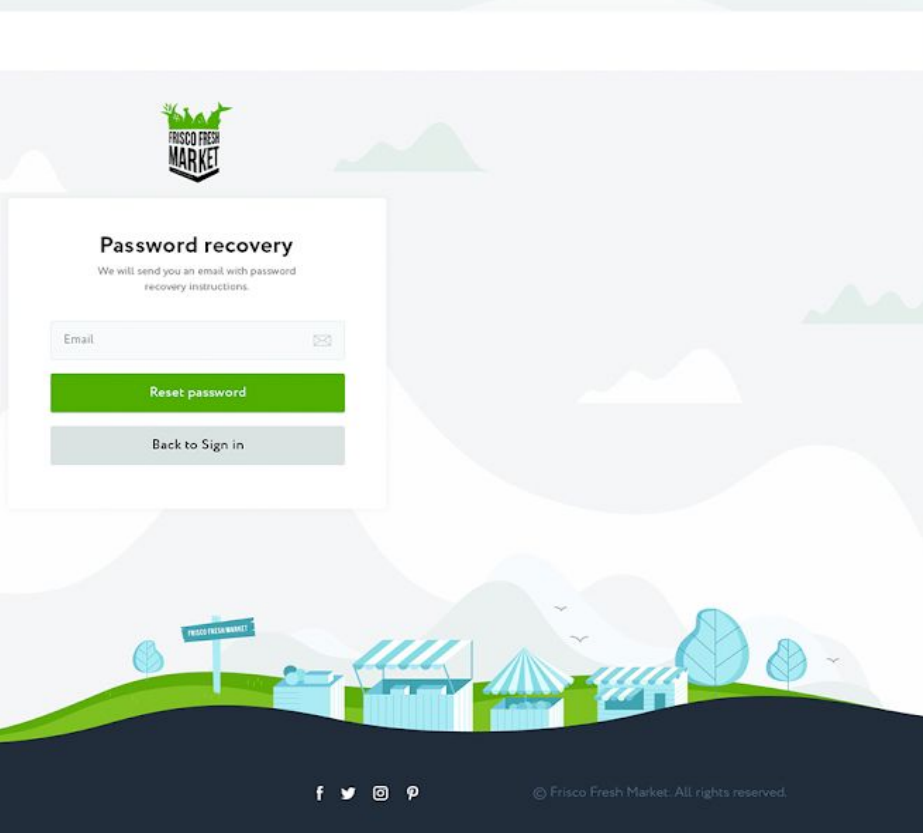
FRISCO FRESH MARKET

Password recovery

We will send you an email with password recovery instructions.

Email

Reset password

Back to Sign in

FRISCO FRESH MARKET

© Frisco Fresh Market. All rights reserved.